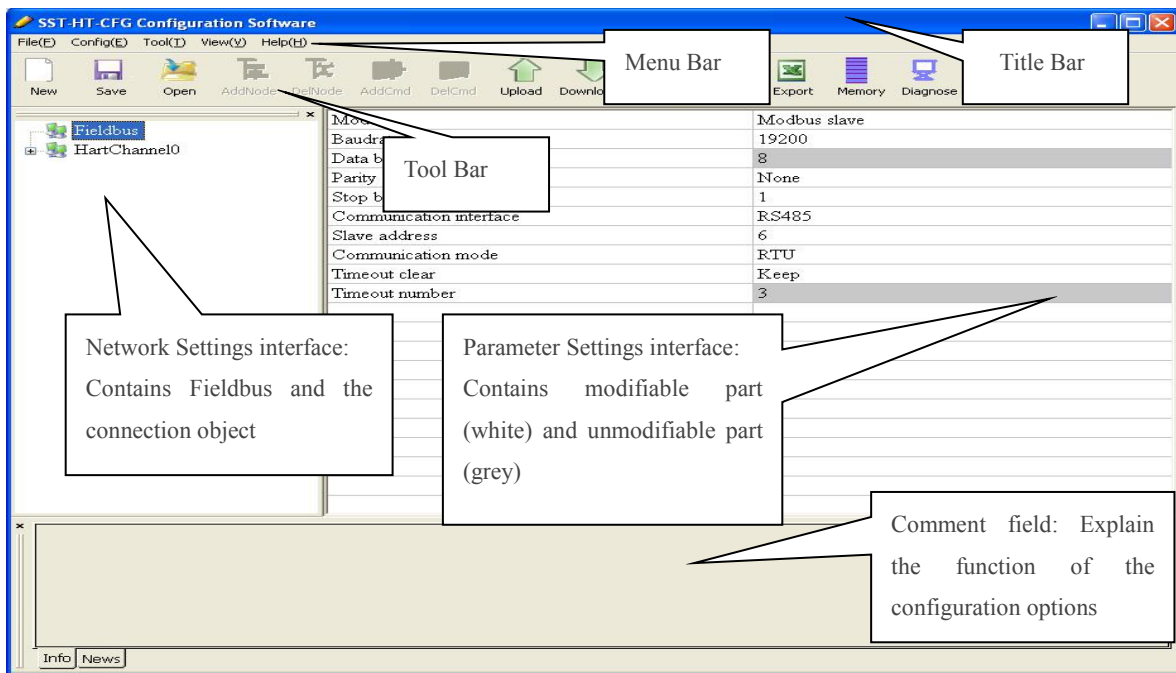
SST-HT-CFG Configuration Software

File(F) Config(E) Tool(T) View(V) Help(H)

Menu Bar

Title Bar

New Save Open AddNode DelNode AddCmd DelCmd Upload Downlo Export Memory Diagnose

Fieldbus
HartChannel0

Tool Bar

| | |
|---|---|
| Mod | Modbus slave |
| Baudra | 19200 |
| Data b | 8 |
| Parity | None |
| Stop b | 1 |
| Communication interface | RS485 |
| Slave address | 6 |
| Communication mode | RTU |
| Timeout clear | Keep |
| Timeout number | 3 |

Network Settings interface: Contains Fieldbus and the connection object

Parameter Settings interface: Contains modifiable part (white) and unmodifiable part (grey)

Comment field: Explain the function of the configuration options

Info News